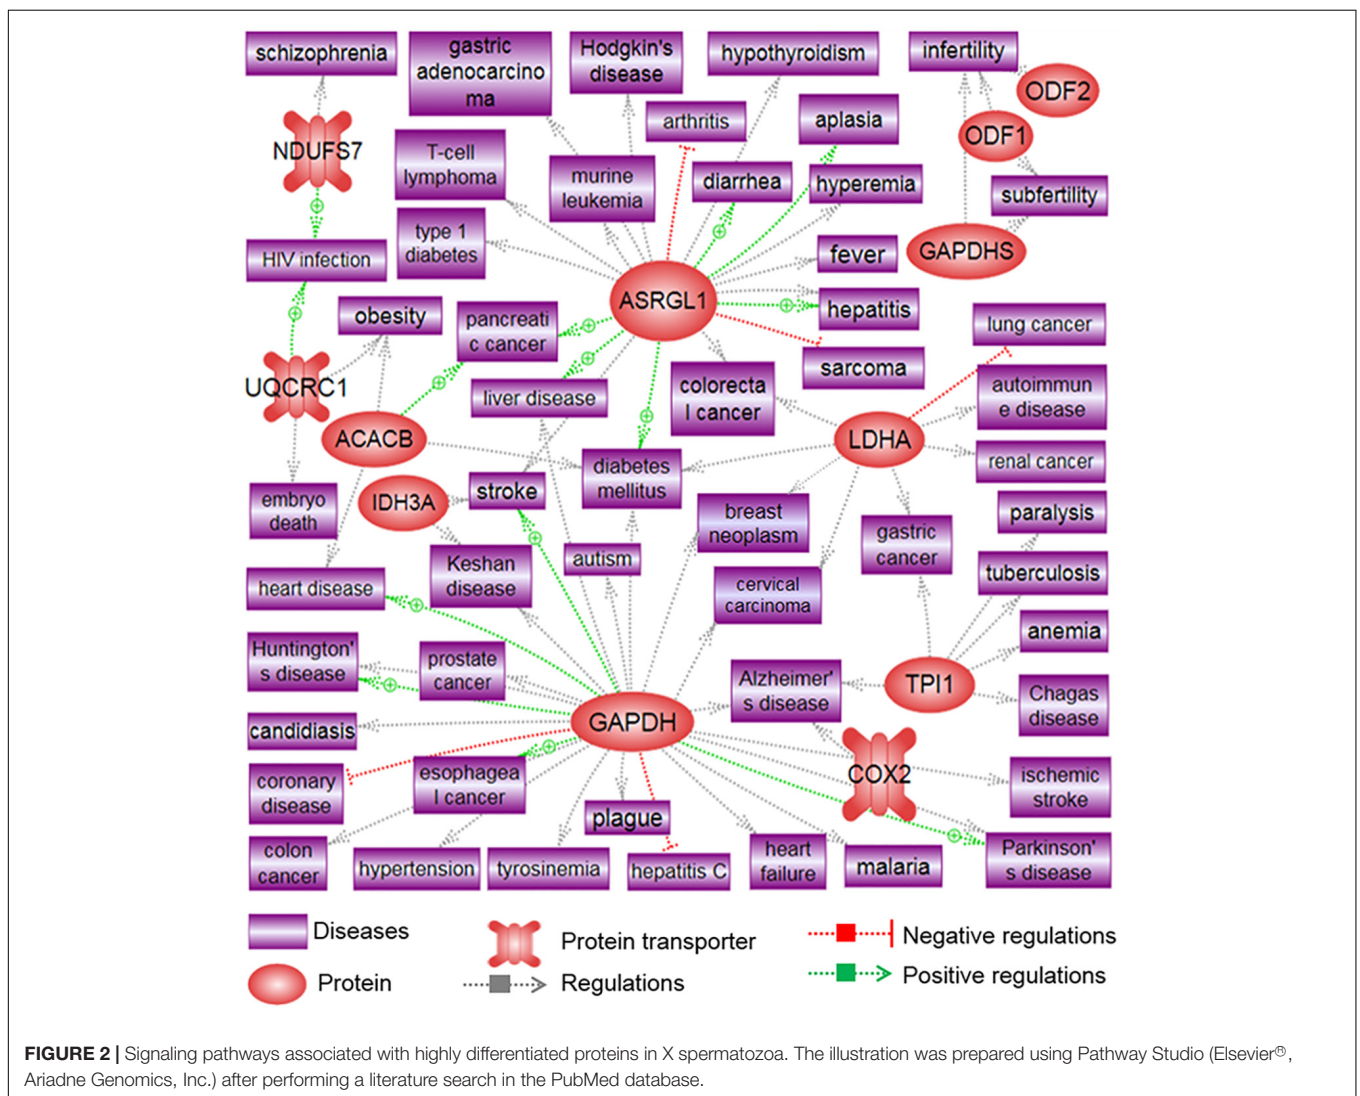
schizophrenia

gastric adenocarcino ma

Hodgkin's disease

hypothyroidism

infertility

ODF2

arthritis

aplasia

ODF1

NDUFS7

T-cell lymphoma

murine leukemia

diarrhea

hyperemia

subfertility

type 1 diabetes

fever

GAPDHS

HIV infection

ASRGL1

hepatitis

obesity

pancreati c cancer

lung cancer

sarcoma

UQCRC1

liver disease

colorecta l cancer

autoimmun e disease

ACACB

LDHA

diabetes mellitus

renal cancer

embryo death

IDH3A

stroke

breast neoplasm

paralysis

gastric cancer

autism

Keshan disease

tuberculosis

heart disease

cervical carcinoma

anemia

Huntington' s disease

prostate cancer

Alzheimer' s disease

TPI1

Chagas disease

candidiasis

GAPDH

coronary disease

esophagea l cancer

COX2

ischemic stroke

plague

colon cancer

hypertension

tyrosinemia

hepatitis C

heart failure

malaria

Parkinson' s disease

Diseases

Protein transporter

Negative regulations

Protein

Regulations

Positive regulations

FIGURE 2 | Signaling pathways associated with highly differentiated proteins in X spermatozoa. The illustration was prepared using Pathway Studio (Elsevier®, Ariadne Genomics, Inc.) after performing a literature search in the PubMed database.